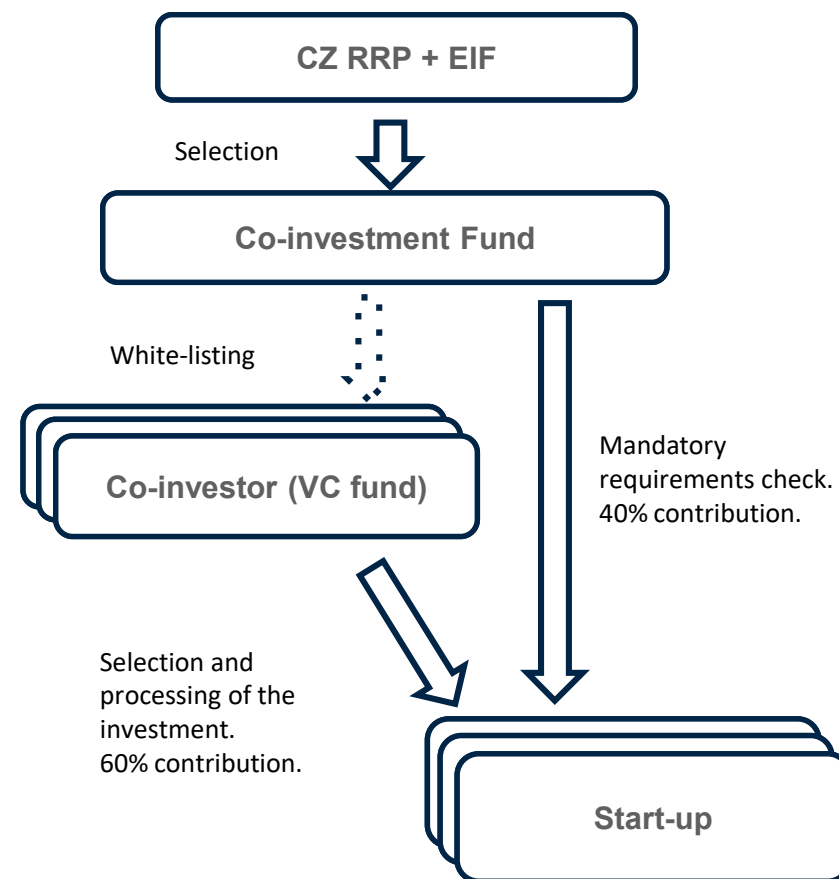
CZ RRP + EIF

Selection

Co-investment Fund

White-listing

Co-investor (VC fund)

Mandatory requirements check. 40% contribution.

Selection and processing of the investment. 60% contribution.

Start-up